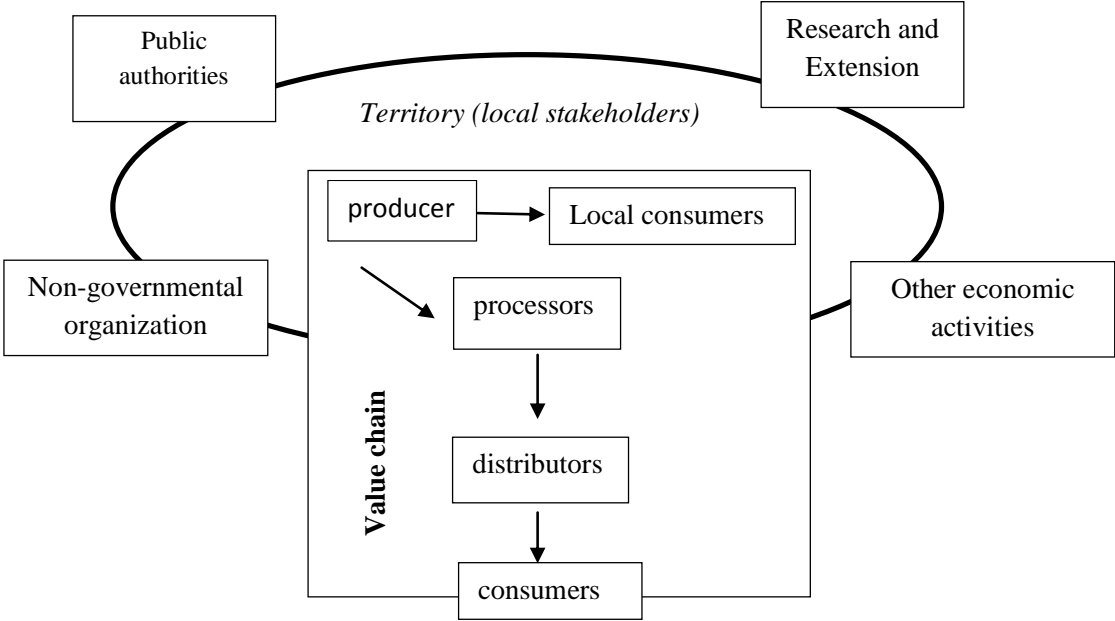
Public authorities

Research and Extension

Territory (local stakeholders)

producer

Local consumers

Non-governmental organization

processors

Other economic activities

Value chain

distributors

consumers